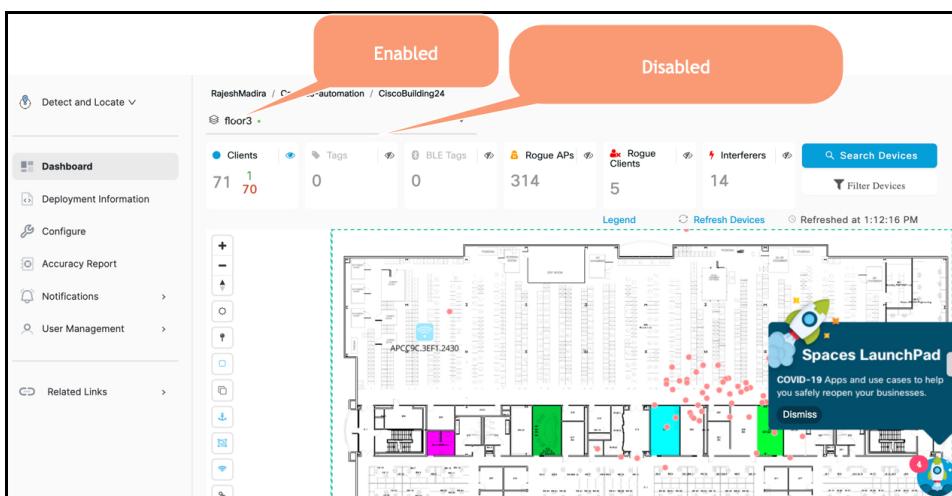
Enabled

Disabled

Detect and Locate

RajeshMadira / C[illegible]-automation / CiscoBuilding24

floor3

Dashboard

Deployment Information

Configure

Accuracy Report

Notifications

User Management

Related Links

Clients
71 1 70

Tags
0

BLE Tags
0

Rogue APs
314

Rogue Clients
5

Interferers
14

Search Devices

Filter Devices

Legend

Refresh Devices

Refreshed at 1:12:16 PM

APCC9C.3EF1.2430

Spaces LaunchPad

COVID-19 Apps and use cases to help you safely reopen your businesses.

Dismiss

4